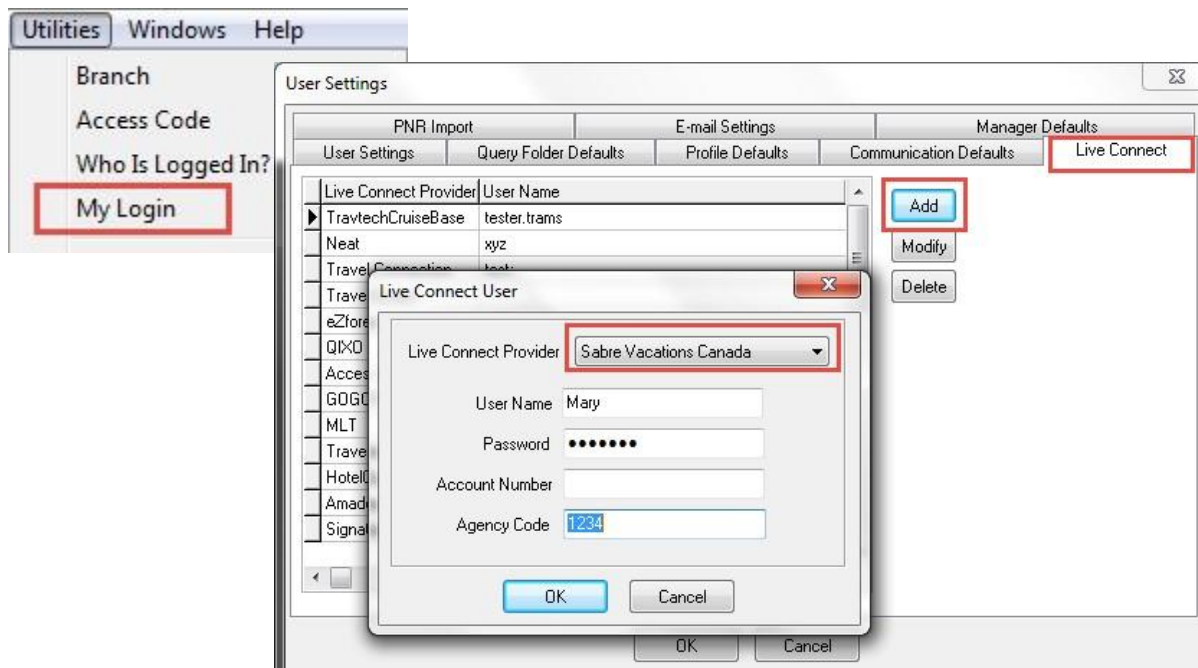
Utilities Windows Help

Branch

Access Code

Who Is Logged In?

My Login

User Settings

PNR Import | E-mail Settings | Manager Defaults

User Settings | Query Folder Defaults | Profile Defaults | Communication Defaults | Live Connect

| Live Connect Provider | User Name |
|---|---|
| TravtechCruiseBase | tester.trams |
| Neat | xyz |
| Travel Connection | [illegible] |
| Trave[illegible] | |
| eZfore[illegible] | |
| QIXO | |
| Acces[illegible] | |
| GOGO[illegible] | |
| MLT | |
| Trave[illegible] | |
| Hotel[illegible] | |
| Amad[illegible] | |
| Signat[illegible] | |

Add

Modify

Delete

Live Connect User

Live Connect Provider Sabre Vacations Canada

User Name Mary

Password •••••••

Account Number

Agency Code 1234

OK Cancel

OK Cancel